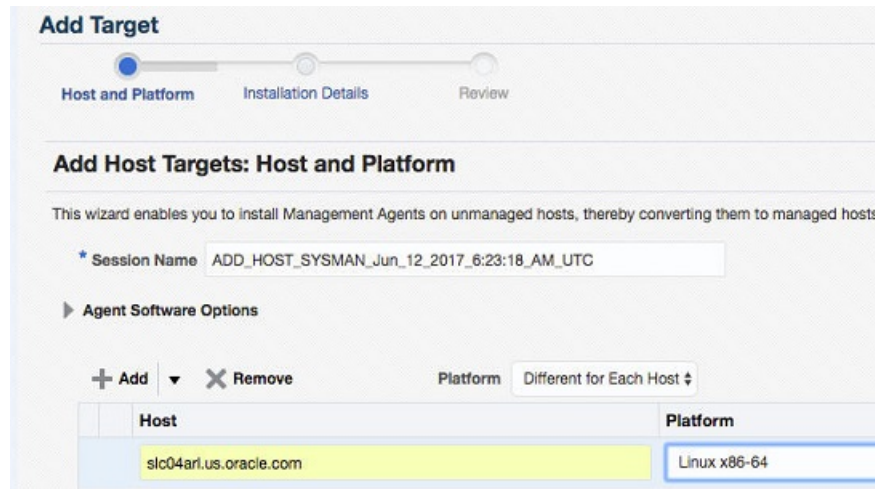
Add Target

Host and Platform Installation Details Review

Add Host Targets: Host and Platform

This wizard enables you to install Management Agents on unmanaged hosts, thereby converting them to managed hosts

* Session Name ADD_HOST_SYSMAN_Jun_12_2017_6:23:18_AM_UTC

Agent Software Options

Add Remove Platform Different for Each Host

| | Host | Platform |
|---|---|---|
| | slc04arl.us.oracle.com | Linux x86-64 |